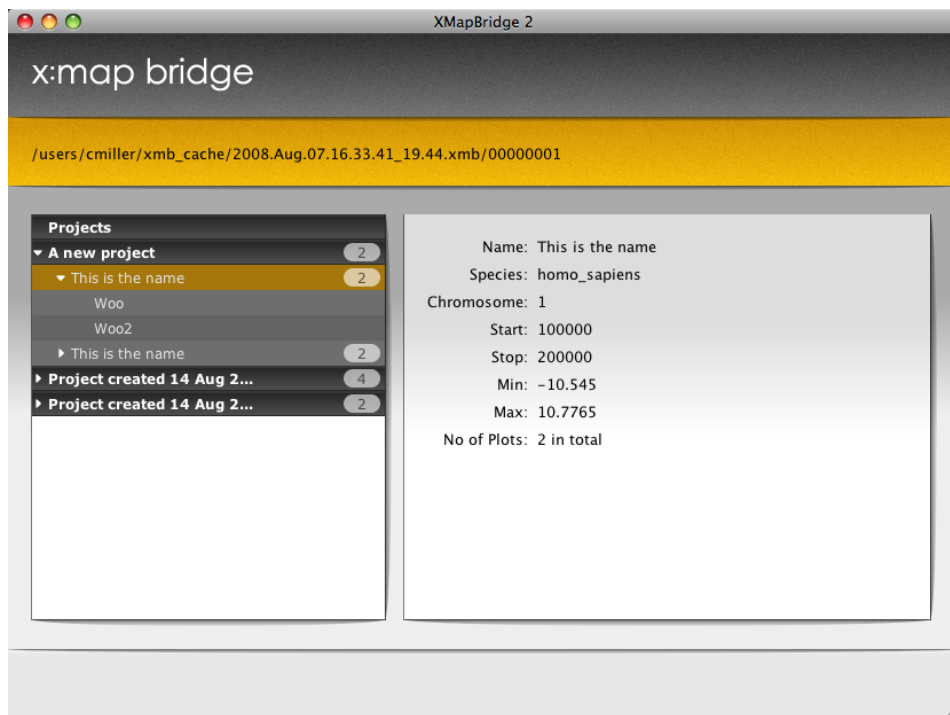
XMapBridge 2

x:map bridge

/users/cmiller/xmb_cache/2008.Aug.07.16.33.41_19.44.xmb/00000001

Projects
A new project 2
This is the name 2
Woo
Woo2
This is the name 2
Project created 14 Aug 2... 4
Project created 14 Aug 2... 2

Name: This is the name
Species: homo_sapiens
Chromosome: 1
Start: 100000
Stop: 200000
Min: -10.545
Max: 10.7765
No of Plots: 2 in total